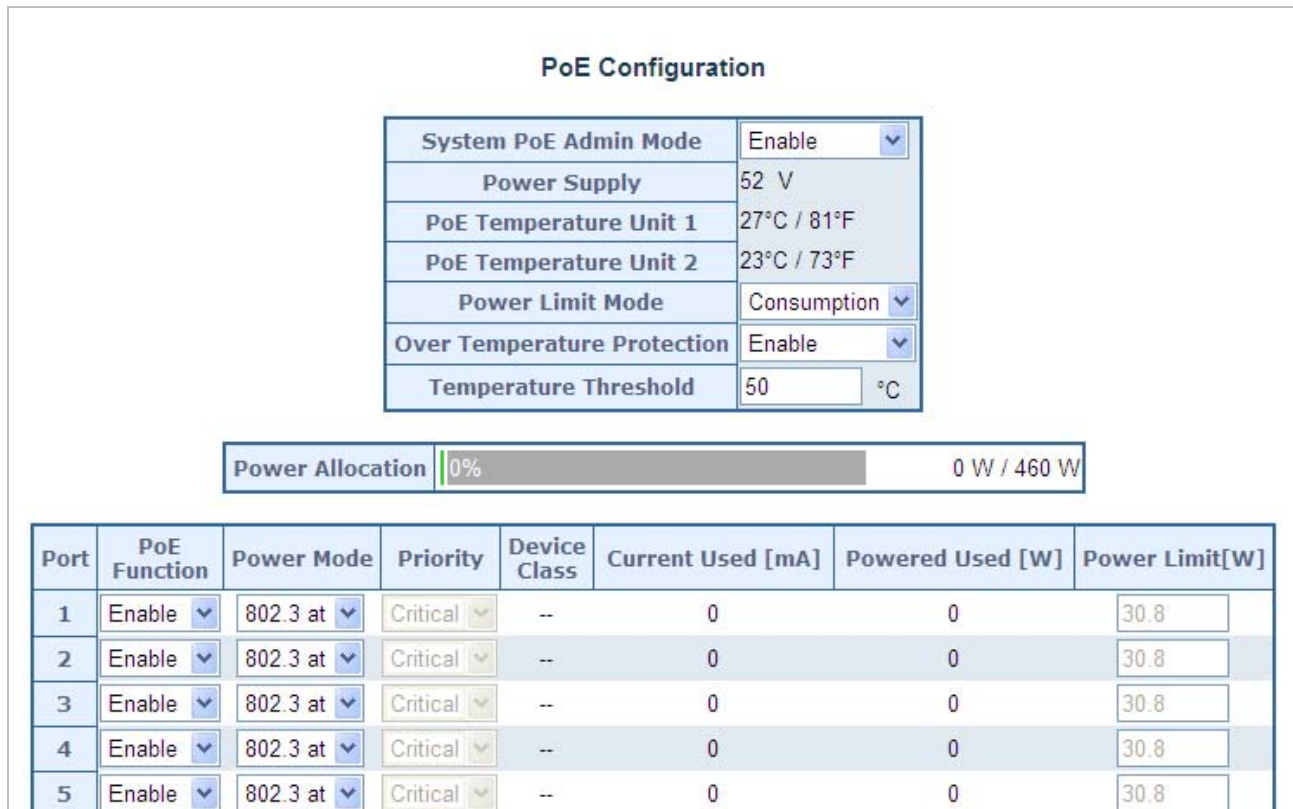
PoE Configuration

| System PoE Admin Mode | Enable |
|---|---|
| Power Supply | 52 V |
| PoE Temperature Unit 1 | 27°C / 81°F |
| PoE Temperature Unit 2 | 23°C / 73°F |
| Power Limit Mode | Consumption |
| Over Temperature Protection | Enable |
| Temperature Threshold | 50 °C |

| Power Allocation | 0% | 0 W / 460 W |
|---|---|---|

| Port | PoE Function | Power Mode | Priority | Device Class | Current Used [mA] | Powered Used [W] | Power Limit[W] |
|---|---|---|---|---|---|---|---|
| 1 | Enable | 802.3 at | Critical | -- | 0 | 0 | 30.8 |
| 2 | Enable | 802.3 at | Critical | -- | 0 | 0 | 30.8 |
| 3 | Enable | 802.3 at | Critical | -- | 0 | 0 | 30.8 |
| 4 | Enable | 802.3 at | Critical | -- | 0 | 0 | 30.8 |
| 5 | Enable | 802.3 at | Critical | -- | 0 | 0 | 30.8 |